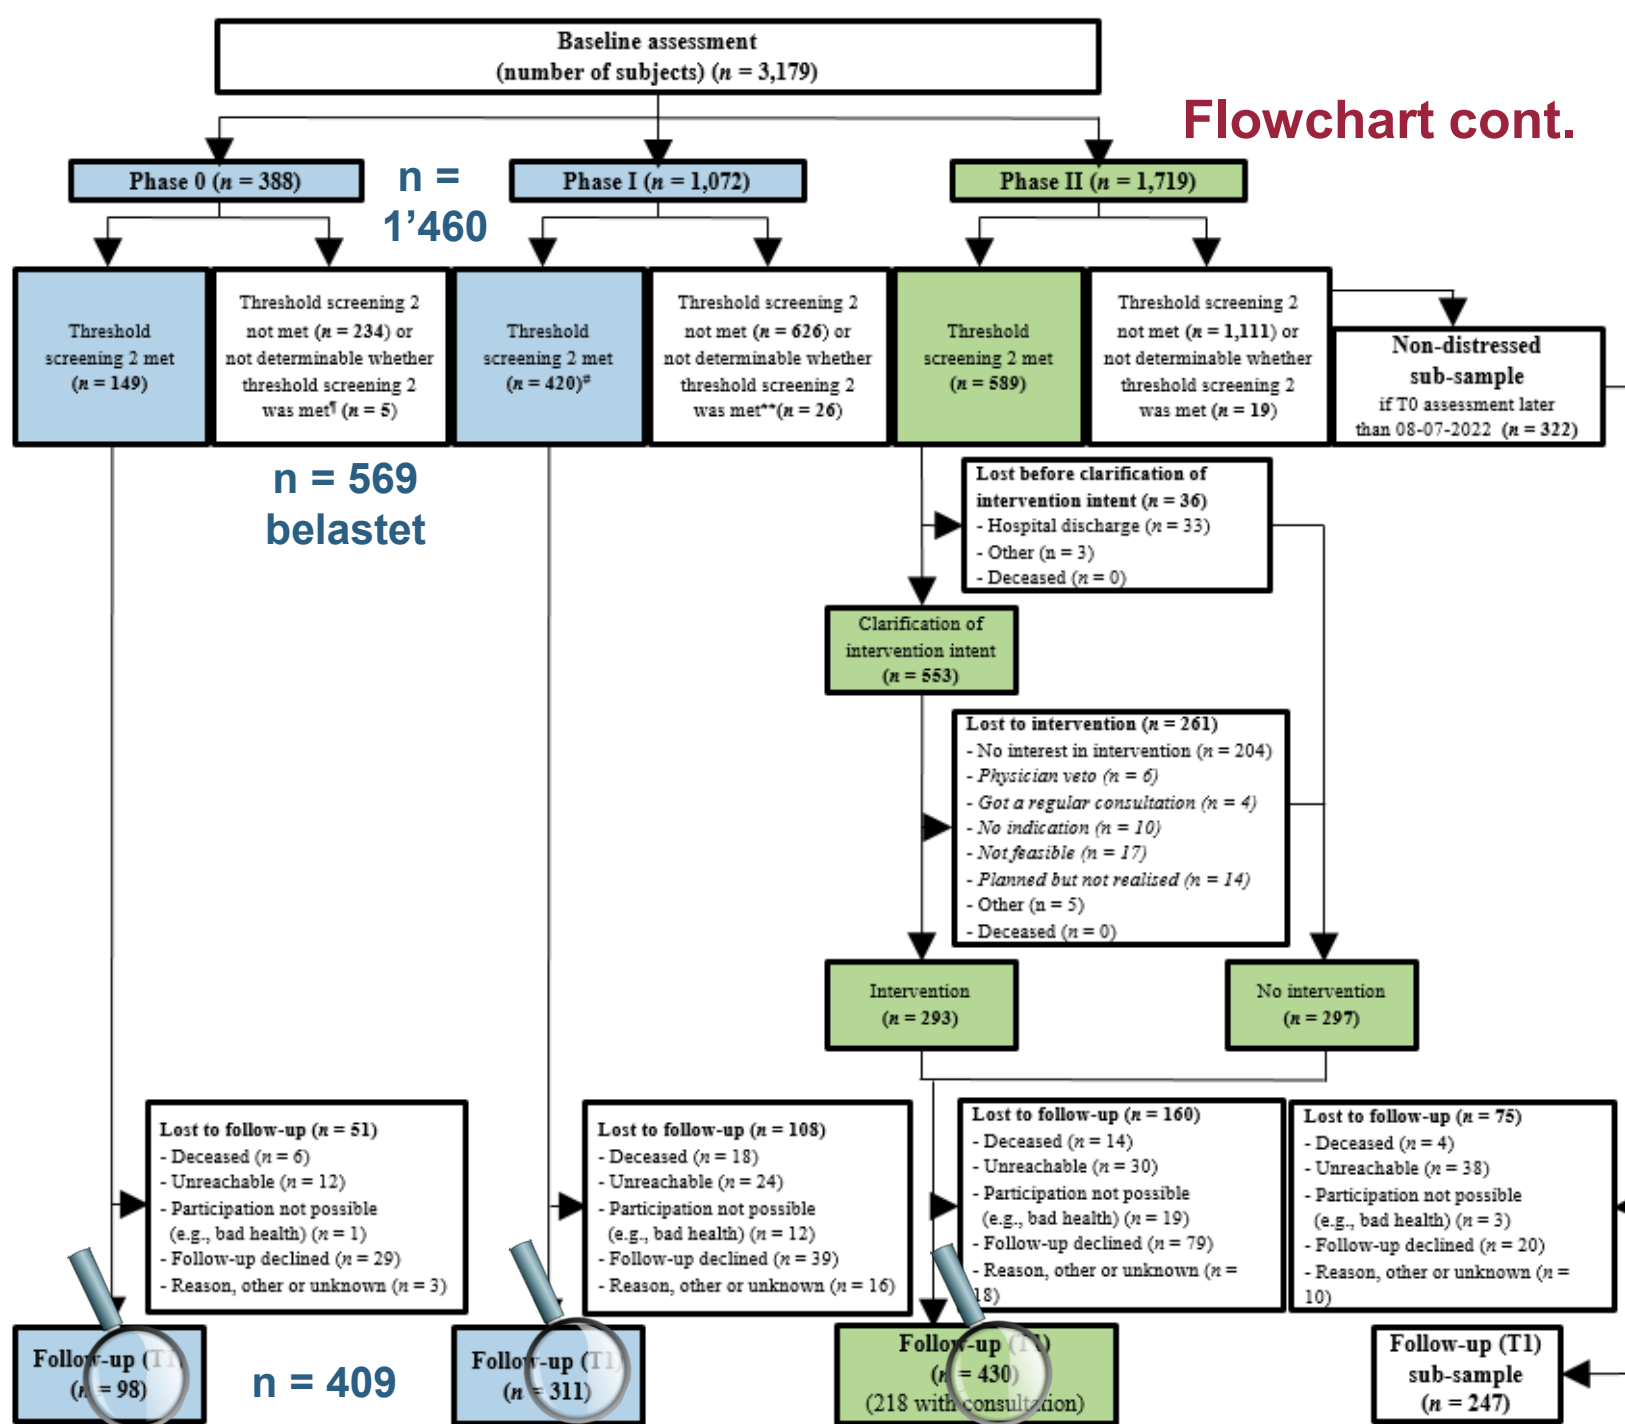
Baseline assessment
(number of subjects) ($n$ = 3,179)

Flowchart cont.

Phase 0 ($n$ = 388)

n = 1'460

Phase I ($n$ = 1,072)

Phase II ($n$ = 1,719)

Threshold screening 2 met ($n$ = 149)

Threshold screening 2 not met ($n$ = 234) or not determinable whether threshold screening 2 was met¶ ($n$ = 5)

Threshold screening 2 met ($n$ = 420)#

Threshold screening 2 not met ($n$ = 626) or not determinable whether threshold screening 2 was met**($n$ = 26)

Threshold screening 2 met ($n$ = 589)

Threshold screening 2 not met ($n$ = 1,111) or not determinable whether threshold screening 2 was met ($n$ = 19)

Non-distressed sub-sample
if T0 assessment later than 08-07-2022 ($n$ = 322)

n = 569
belastet

Lost before clarification of intervention intent ($n$ = 36)
- Hospital discharge ($n$ = 33)
- Other (n = 3)
- Deceased ($n$ = 0)

Clarification of intervention intent ($n$ = 553)

Lost to intervention ($n$ = 261)
- No interest in intervention ($n$ = 204)
- Physician veto ($n$ = 6)
- Got a regular consultation ($n$ = 4)
- No indication ($n$ = 10)
- Not feasible ($n$ = 17)
- Planned but not realised ($n$ = 14)
- Other (n = 5)
- Deceased ($n$ = 0)

Intervention ($n$ = 293)

No intervention ($n$ = 297)

Lost to follow-up ($n$ = 51)
- Deceased ($n$ = 6)
- Unreachable ($n$ = 12)
- Participation not possible (e.g., bad health) ($n$ = 1)
- Follow-up declined ($n$ = 29)
- Reason, other or unknown ($n$ = 3)

Lost to follow-up ($n$ = 108)
- Deceased ($n$ = 18)
- Unreachable ($n$ = 24)
- Participation not possible (e.g., bad health) ($n$ = 12)
- Follow-up declined ($n$ = 39)
- Reason, other or unknown ($n$ = 16)

Lost to follow-up ($n$ = 160)
- Deceased ($n$ = 14)
- Unreachable ($n$ = 30)
- Participation not possible (e.g., bad health) ($n$ = 19)
- Follow-up declined ($n$ = 79)
- Reason, other or unknown ($n$ = 18)

Lost to follow-up ($n$ = 75)
- Deceased ($n$ = 4)
- Unreachable ($n$ = 38)
- Participation not possible (e.g., bad health) ($n$ = 3)
- Follow-up declined ($n$ = 20)
- Reason, other or unknown ($n$ = 10)

Follow-up (T1) ($n$ = 98)

n = 409

Follow-up (T1) ($n$ = 311)

Follow-up (T1) ($n$ = 430) (218 with consultation)

Follow-up (T1) sub-sample ($n$ = 247)